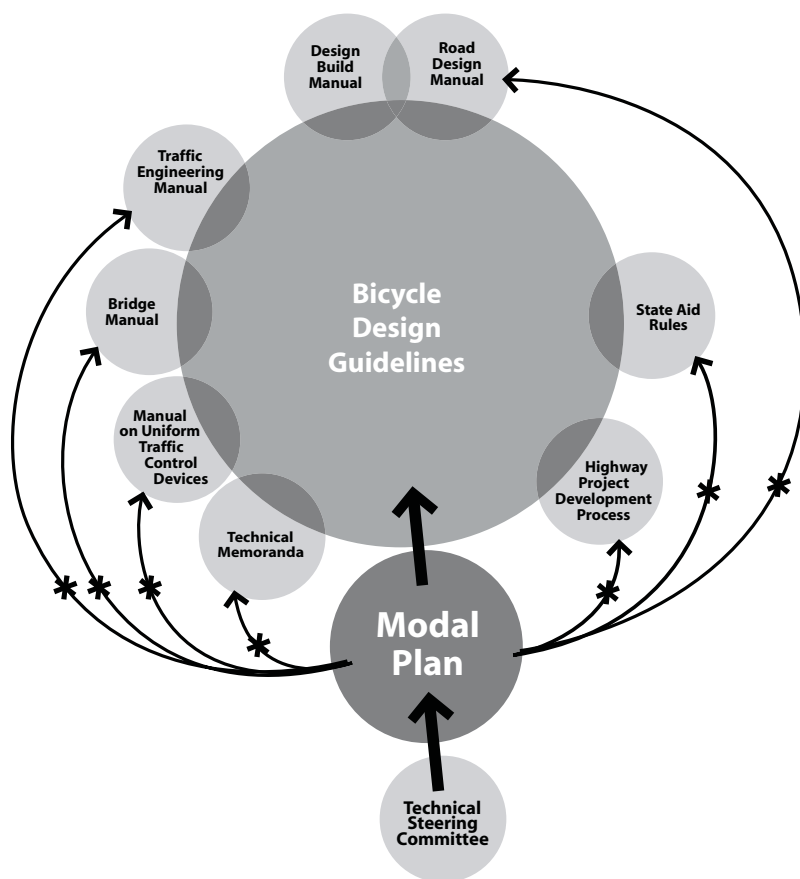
Design Build Manual

Road Design Manual

Traffic Engineering Manual

Bicycle Design Guidelines

Bridge Manual

State Aid Rules

Manual on Uniform Traffic Control Devices

Highway Project Development Process

Technical Memoranda

Modal Plan

Technical Steering Committee